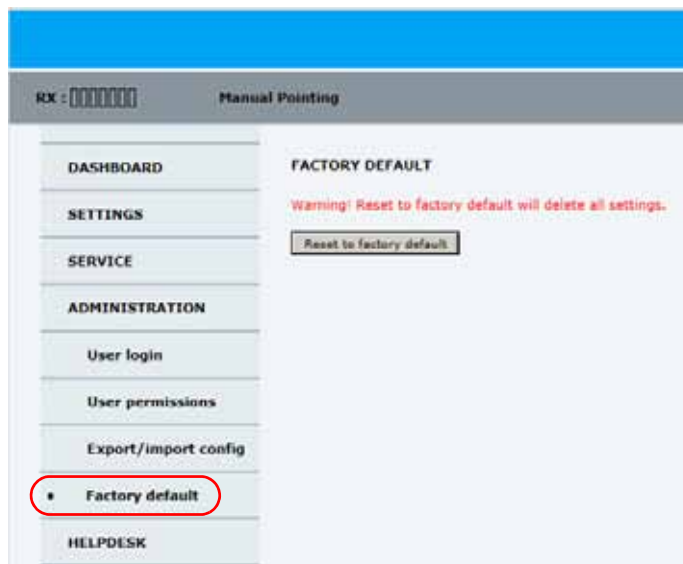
RX : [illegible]

Manual Pointing

DASHBOARD

SETTINGS

SERVICE

ADMINISTRATION

User login

User permissions

Export/import config

• Factory default

HELPDESK

FACTORY DEFAULT

Warning! Reset to factory default will delete all settings.

Reset to factory default